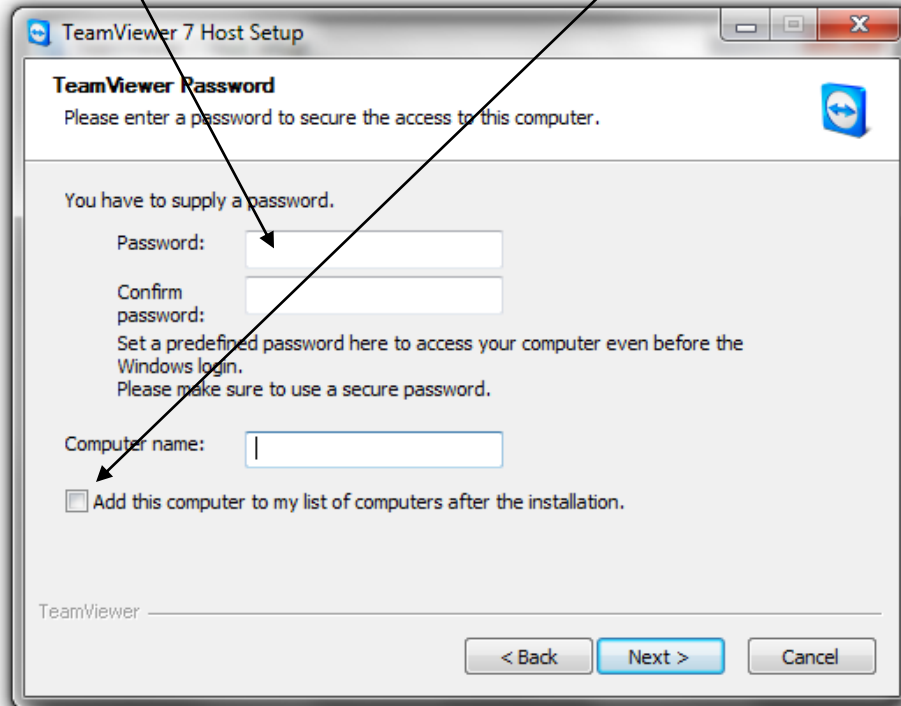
TeamViewer 7 Host Setup

TeamViewer Password

Please enter a password to secure the access to this computer.

You have to supply a password.

Password:

Confirm password:

Set a predefined password here to access your computer even before the Windows login.
Please make sure to use a secure password.

Computer name:

Add this computer to my list of computers after the installation.

TeamViewer

< Back

Next >

Cancel